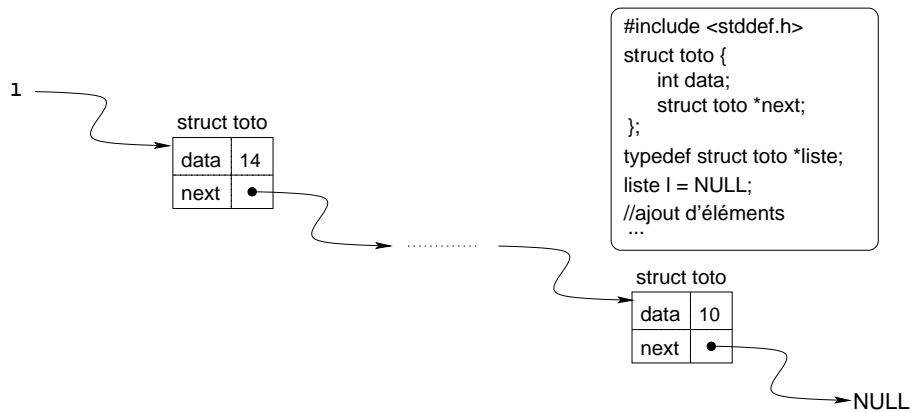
#include <stddef.h>
struct toto {
int data;
struct toto *next;
};
typedef struct toto *liste;
liste l = NULL;
//ajout d'éléments
...

l

struct toto

| data | 14 |
|---|---|
| next | |

............

struct toto

| data | 10 |
|---|---|
| next | |

NULL